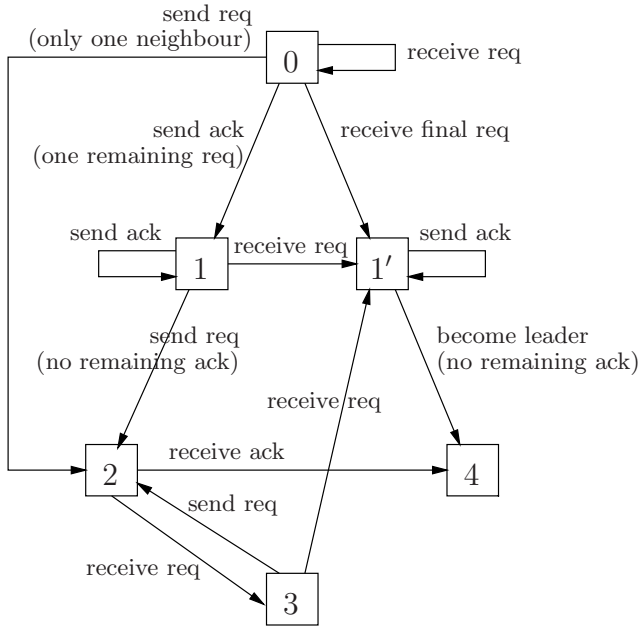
send req
(only one neighbour)

0

receive req

send ack
(one remaining req)

receive final req

send ack

1

receive req

$1'$

send ack

send req
(no remaining ack)

become leader
(no remaining ack)

receive req

2

receive ack

4

send req

receive req

3